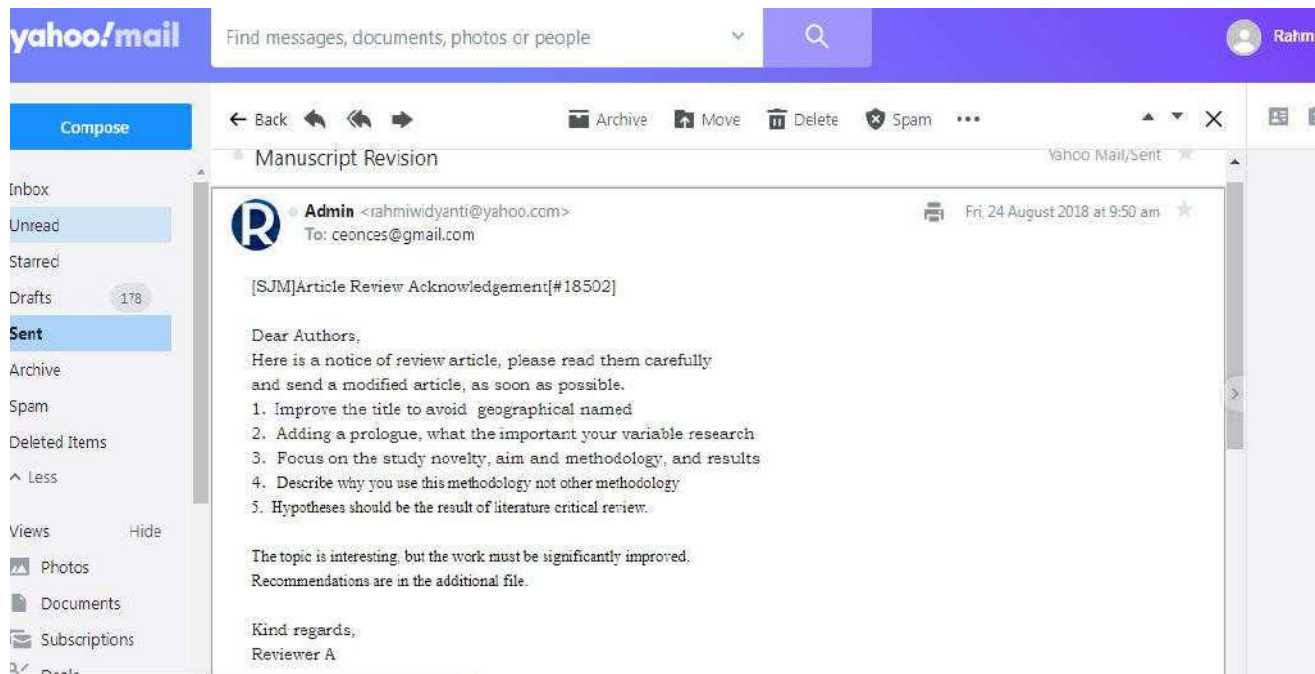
yahoo!mail

Find messages, documents, photos or people

Rahm

Compose

Inbox
Unread
Starred
Drafts 178
Sent
Archive
Spam
Deleted Items
^ Less

Views Hide
Photos
Documents
Subscriptions
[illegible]

← Back Archive Move Delete Spam •••

Manuscript Revision

Yahoo Mail/Sent

R

Admin <rahmiwidyanti@yahoo.com>
To: ceonces@gmail.com

Fri, 24 August 2018 at 9:50 am

[SJM]Article Review Acknowledgement[#18502]

Dear Authors,
Here is a notice of review article, please read them carefully and send a modified article, as soon as possible.
1. Improve the title to avoid geographical named
2. Adding a prologue, what the important your variable research
3. Focus on the study novelty, aim and methodology, and results
4. Describe why you use this methodology not other methodology
5. Hypotheses should be the result of literature critical review.

The topic is interesting, but the work must be significantly improved.
Recommendations are in the additional file.

Kind regards,
Reviewer A